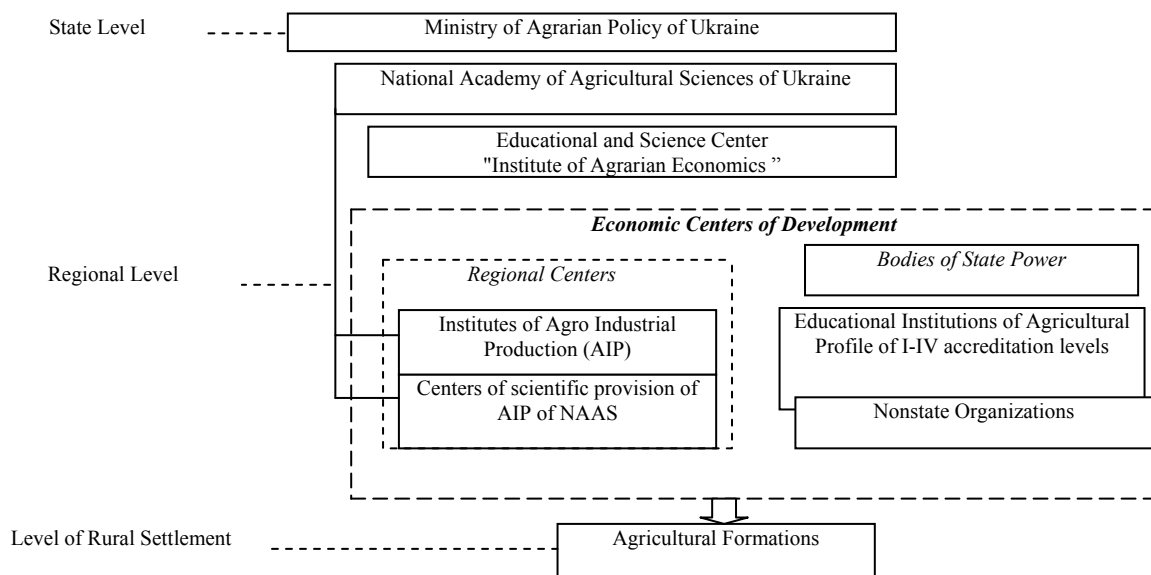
State Level

Ministry of Agrarian Policy of Ukraine

National Academy of Agricultural Sciences of Ukraine

Educational and Science Center "Institute of Agrarian Economics "

Economic Centers of Development

Regional Level

Regional Centers

Bodies of State Power

Institutes of Agro Industrial Production (AIP)

Centers of scientific provision of AIP of NAAS

Educational Institutions of Agricultural Profile of I-IV accreditation levels

Nonstate Organizations

Level of Rural Settlement

Agricultural Formations